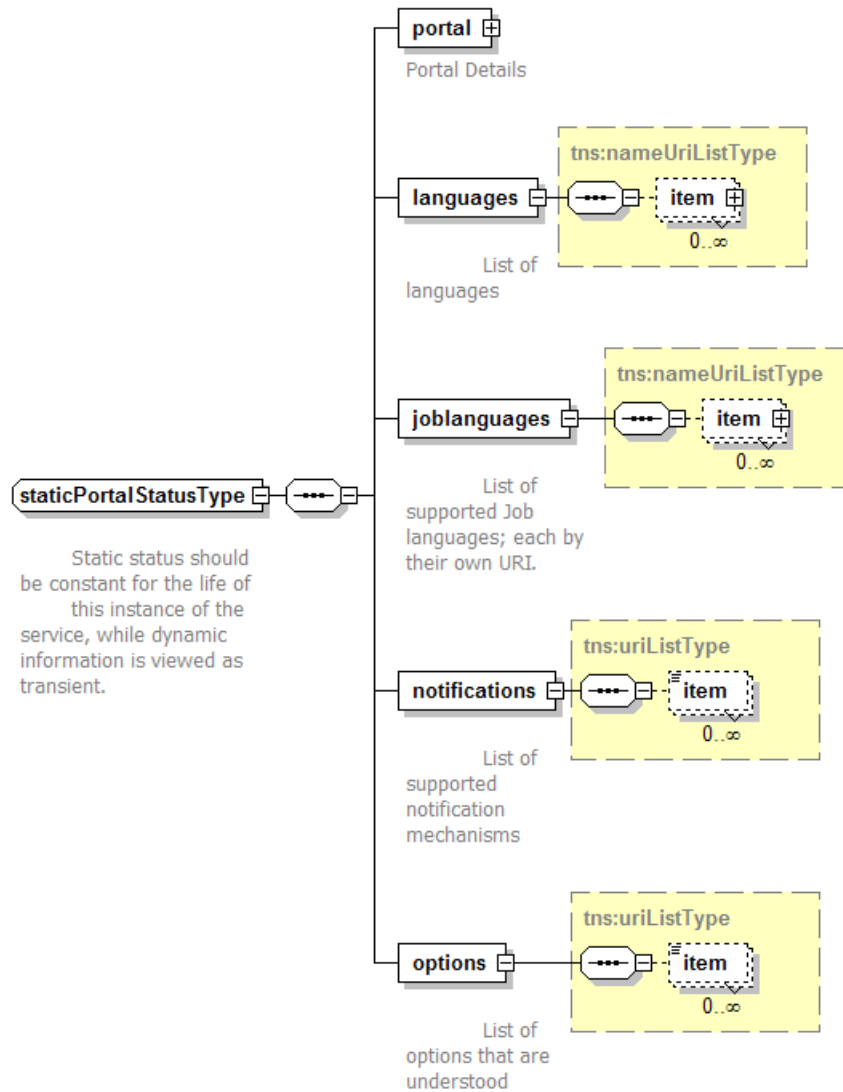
portal

Portal Details

tns:nameUriListType

languages

item

0..∞

List of languages

tns:nameUriListType

joblanguages

item

0..∞

List of supported Job languages; each by their own URI.

staticPortalStatusType

Static status should be constant for the life of this instance of the service, while dynamic information is viewed as transient.

tns:uriListType

notifications

item

0..∞

List of supported notification mechanisms

tns:uriListType

options

item

0..∞

List of options that are understood